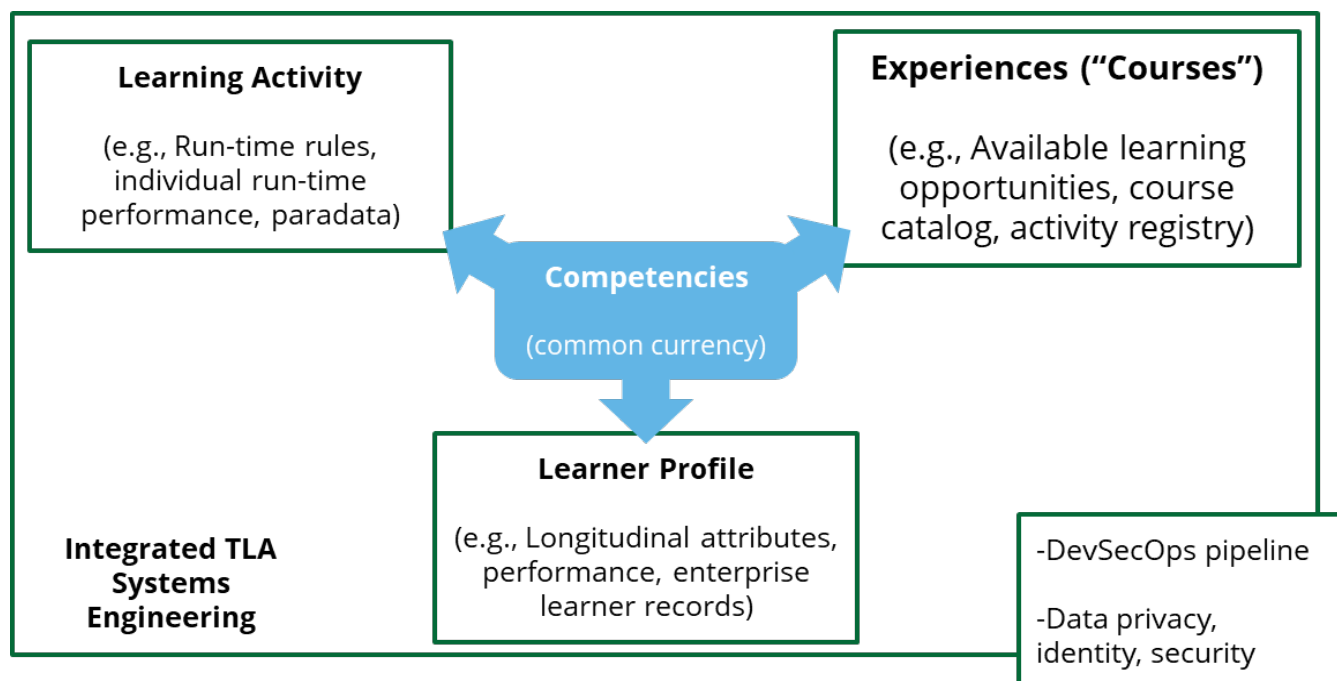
Learning Activity

(e.g., Run-time rules, individual run-time performance, paradata)

Experiences ("Courses")

(e.g., Available learning opportunities, course catalog, activity registry)

Competencies

(common currency)

Learner Profile

(e.g., Longitudinal attributes, performance, enterprise learner records)

Integrated TLA Systems Engineering

-DevSecOps pipeline

-Data privacy, identity, security